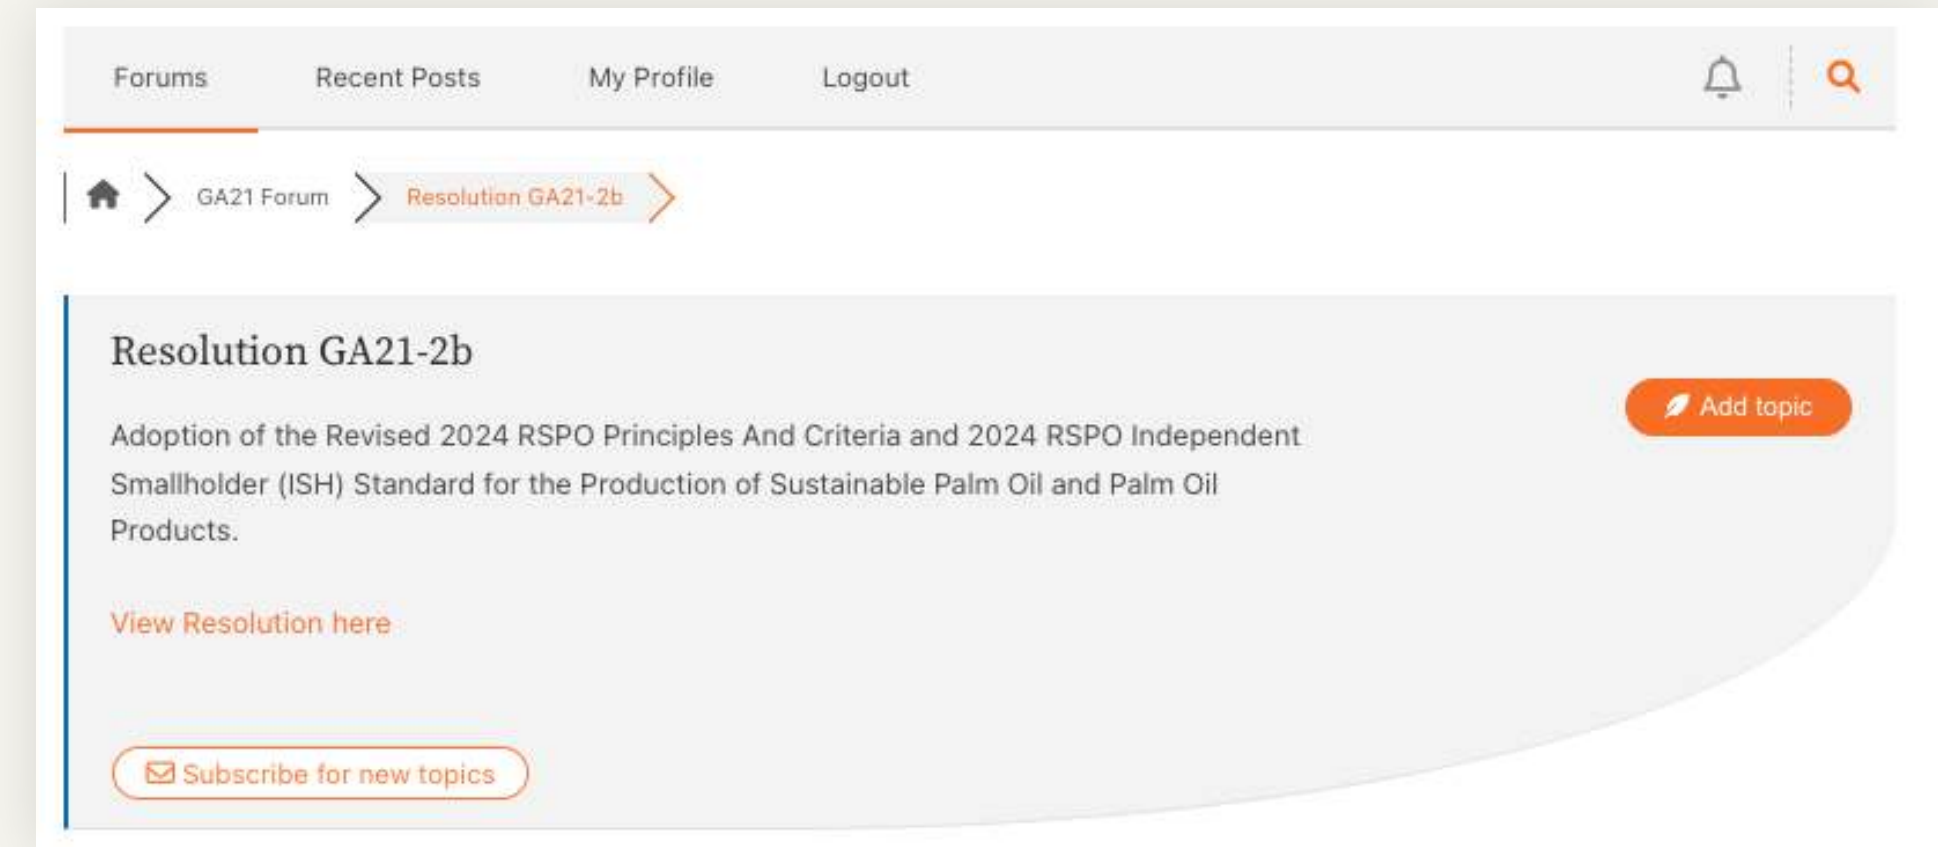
Forums Recent Posts My Profile Logout

GA21 Forum Resolution GA21-2b

Resolution GA21-2b

Add topic

Adoption of the Revised 2024 RSPO Principles And Criteria and 2024 RSPO Independent Smallholder (ISH) Standard for the Production of Sustainable Palm Oil and Palm Oil Products.

View Resolution here

Subscribe for new topics